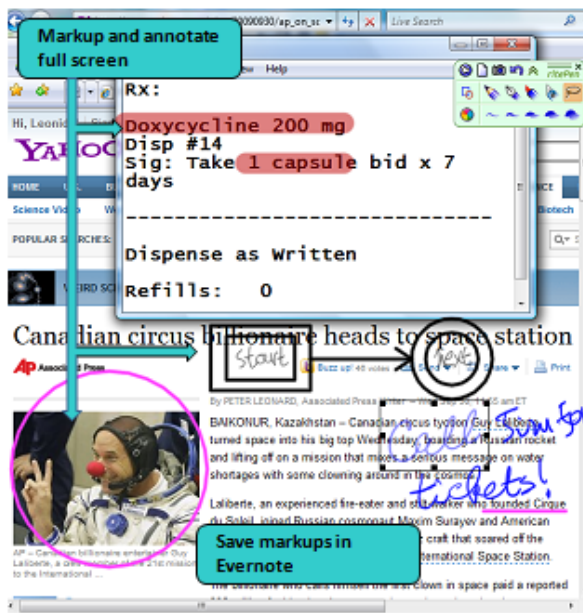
Markup and annotate full screen

0090930/ap_on_sc

Live Search

ew Help

ctroPen

Hi, Leonid

YAHOO

HOME

Science Video

POPULAR SEARCHES:

WEIRD SC

Biotech

Rx:

Doxycycline 200 mg
Disp #14
Sig: Take 1 capsule bid x 7 days

-------------------------------

Dispense as Written

Refills: 0

Canadian circus billionaire heads to space station

AP Associated Press

Buzz up! 46 votes

Share

Print

start

next

By PETER LEONARD, Associated Press Writer – Wed Sep 30, 11:45 am ET

BAIKONUR, Kazakhstan – Canadian circus tycoon Guy Laliberte turned space into his big top Wednesday, boarding a Russian rocket and lifting off on a mission that mixes a serious message on water shortages with some clowning around in the cosmos.

Laliberte, an experienced fire-eater and stilt walker who founded Cirque du Soleil, joined Russian cosmonaut Maxim Surayev and American craft that soared off the International Space Station.

Get Jim for tickets!

AP – Canadian billionaire entertainer Guy Laliberte, a clown to the International

Save markups in Evernote

the first clown in space paid a reported